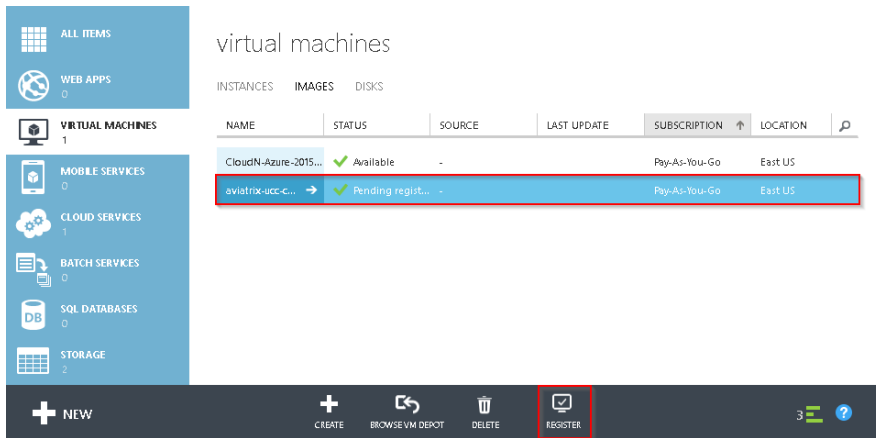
ALL ITEMS

WEB APPS
0

VIRTUAL MACHINES
1

MOBILE SERVICES
0

CLOUD SERVICES
1

BATCH SERVICES
0

SQL DATABASES
0

STORAGE
2

virtual machines

INSTANCES IMAGES DISKS

| NAME | STATUS | SOURCE | LAST UPDATE | SUBSCRIPTION ↑ | LOCATION |
|---|---|---|---|---|---|
| CloudN-Azure-2015... | Available | - | | Pay-As-You-Go | East US |
| aviatrix-ucc-c... → | Pending regist... | - | | Pay-As-You-Go | East US |

NEW

CREATE BROWSE VM DEPOT DELETE REGISTER

3 ?